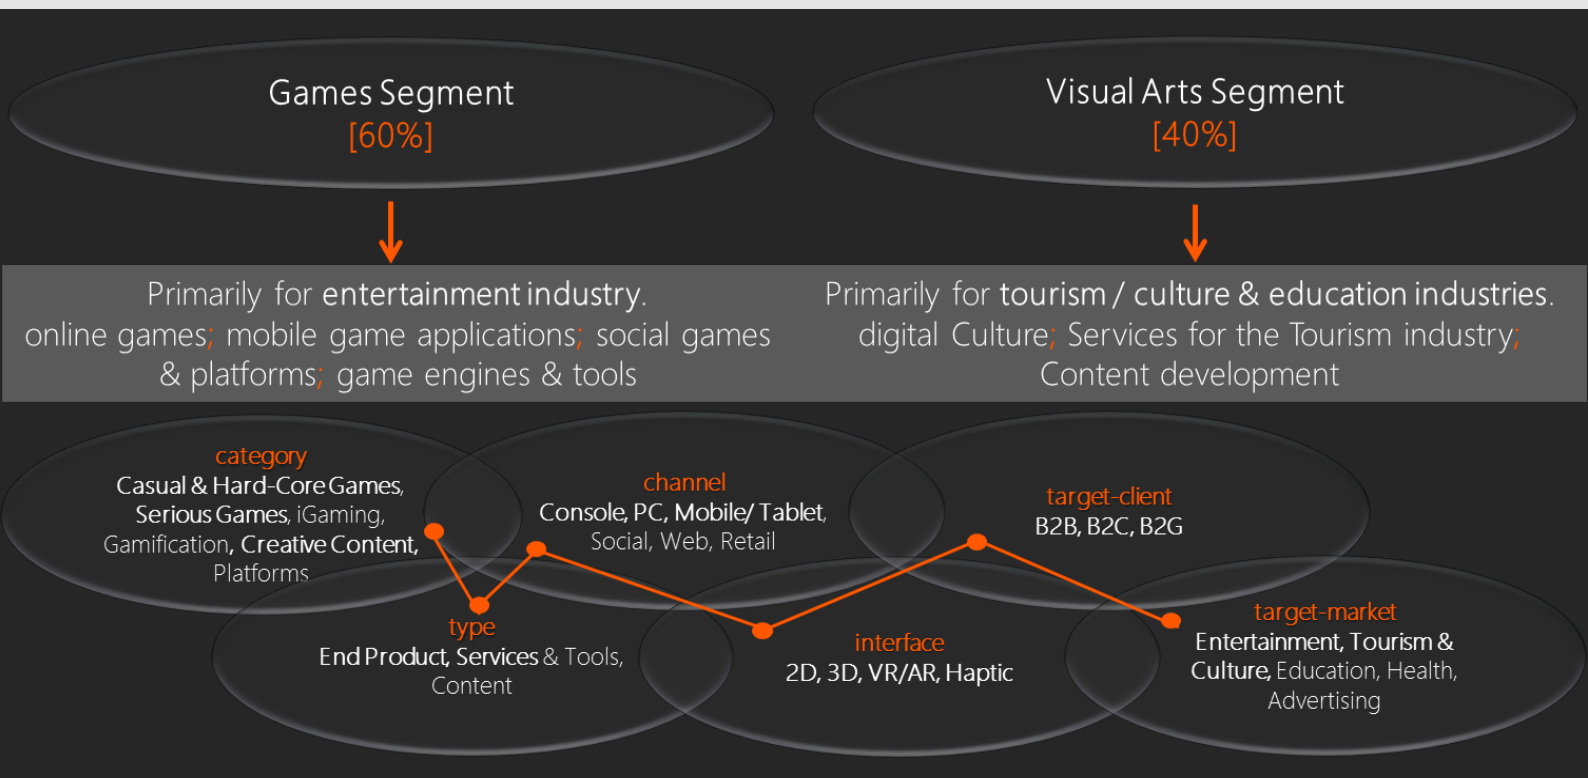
Games Segment
[60%]

Visual Arts Segment
[40%]

Primarily for entertainment industry.
online games; mobile game applications; social games & platforms; game engines & tools

Primarily for tourism / culture & education industries.
digital Culture; Services for the Tourism industry; Content development

category
Casual & Hard-Core Games, Serious Games, iGaming, Gamification, Creative Content, Platforms

channel
Console, PC, Mobile/ Tablet, Social, Web, Retail

target-client
B2B, B2C, B2G

type
End Product, Services & Tools, Content

interface
2D, 3D, VR/AR, Haptic

target-market
Entertainment, Tourism & Culture, Education, Health, Advertising